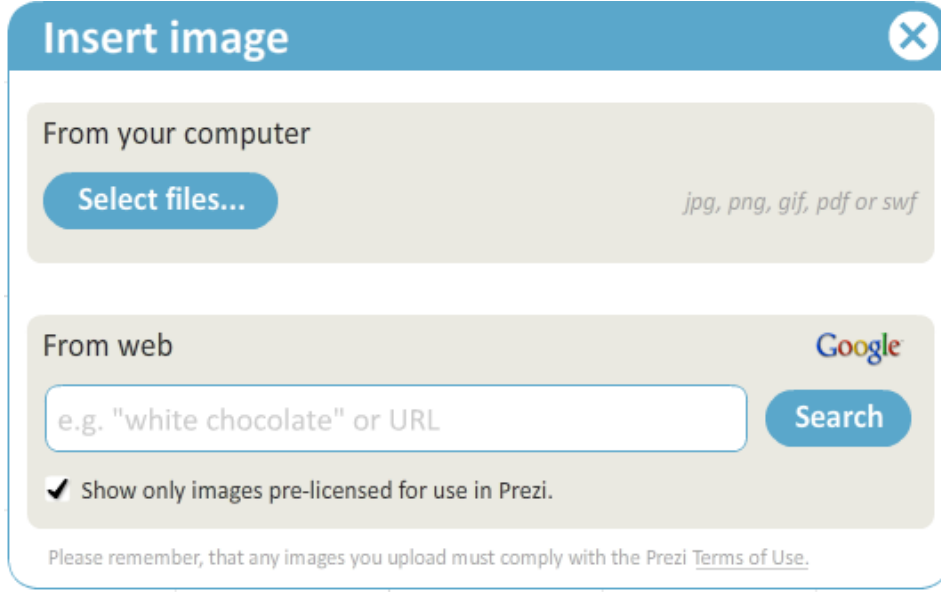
Insert image

From your computer

Select files...

jpg, png, gif, pdf or swf

From web

Google

e.g. "white chocolate" or URL

Search

Show only images pre-licensed for use in Prezi.

Please remember, that any images you upload must comply with the Prezi Terms of Use.